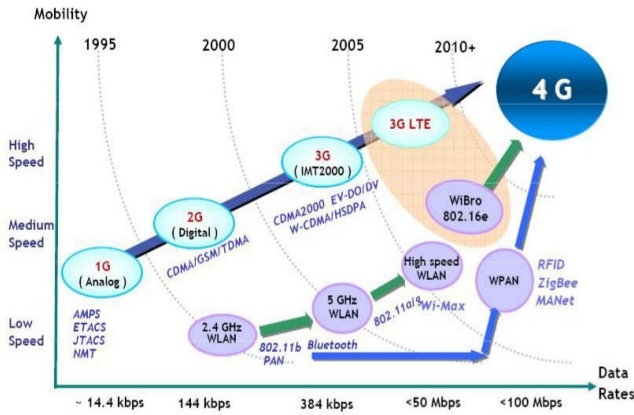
Mobility

1995

2000

2005

2010+

4 G

High Speed

Medium Speed

Low Speed

3G LTE

3G
( IMT2000 )

2G
( Digital )

1G
( Analog )

CDMA2000 EV-DO/DV
W-CDMA/HSDPA

CDMA/GSM/TDMA

AMPS
ETACS
JTACS
NMT

WiBro
802.16e

High speed WLAN

5 GHz WLAN

2.4 GHz WLAN

802.11a/g

Wi-Max

802.11b
PAN

Bluetooth

WPAN

RFID
ZigBee
MANet

Data Rates

~ 14.4 kbps

144 kbps

384 kbps

<50 Mbps

<100 Mbps